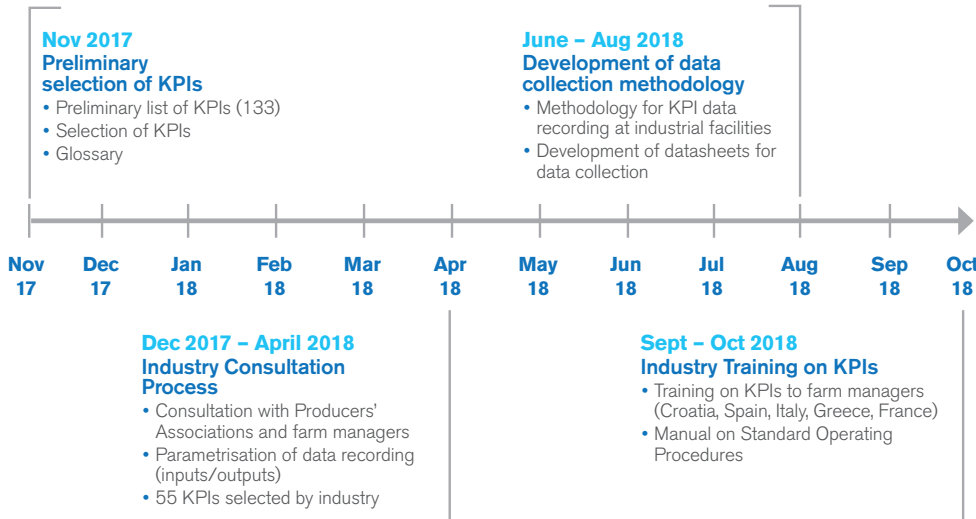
Nov 2017
Preliminary selection of KPIs
• Preliminary list of KPIs (133)
• Selection of KPIs
• Glossary

June – Aug 2018
Development of data collection methodology
• Methodology for KPI data recording at industrial facilities
• Development of datasheets for data collection

Nov 17
Dec 17
Jan 18
Feb 18
Mar 18
Apr 18
May 18
Jun 18
Jul 18
Aug 18
Sep 18
Oct 18

Dec 2017 – April 2018
Industry Consultation Process
• Consultation with Producers' Associations and farm managers
• Parametrisation of data recording (inputs/outputs)
• 55 KPIs selected by industry

Sept – Oct 2018
Industry Training on KPIs
• Training on KPIs to farm managers (Croatia, Spain, Italy, Greece, France)
• Manual on Standard Operating Procedures